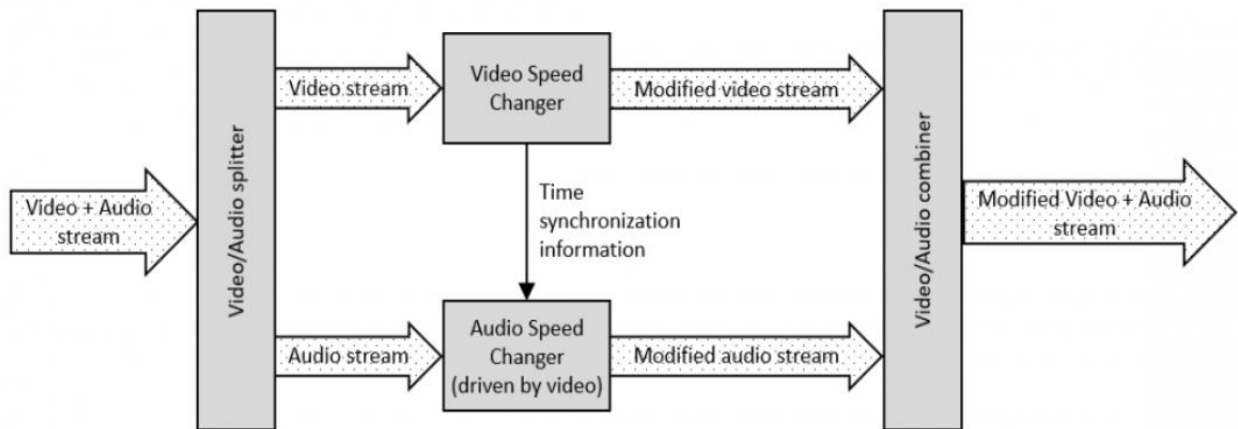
Video + Audio stream

Video/Audio splitter

Video stream

Video Speed Changer

Modified video stream

Time synchronization information

Audio stream

Audio Speed Changer (driven by video)

Modified audio stream

Video/Audio combiner

Modified Video + Audio stream